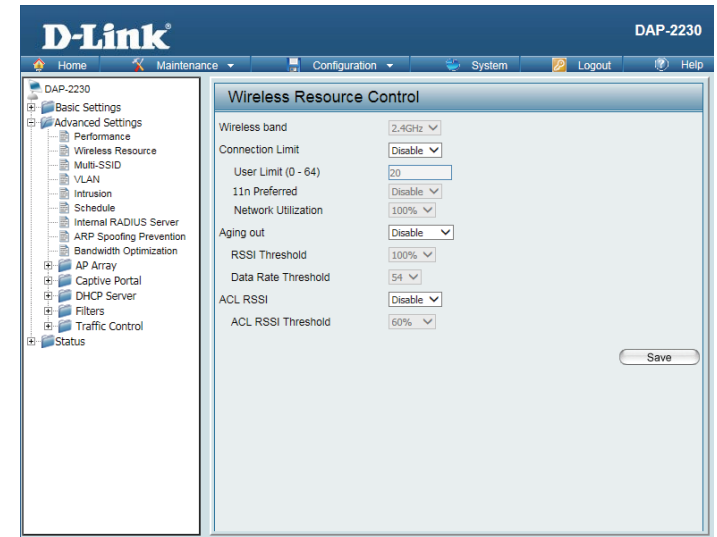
D-Link®

DAP-2230

Home Maintenance Configuration System Logout Help

DAP-2230
Basic Settings
Advanced Settings
Performance
Wireless Resource
Multi-SSID
VLAN
Intrusion
Schedule
Internal RADIUS Server
ARP Spoofing Prevention
Bandwidth Optimization
AP Array
Captive Portal
DHCP Server
Filters
Traffic Control
Status

Wireless Resource Control

Wireless band 2.4GHz
Connection Limit Disable
User Limit (0 - 64) 20
11n Preferred Disable
Network Utilization 100%
Aging out Disable
RSSI Threshold 100%
Data Rate Threshold 54
ACL RSSI Disable
ACL RSSI Threshold 60%

Save